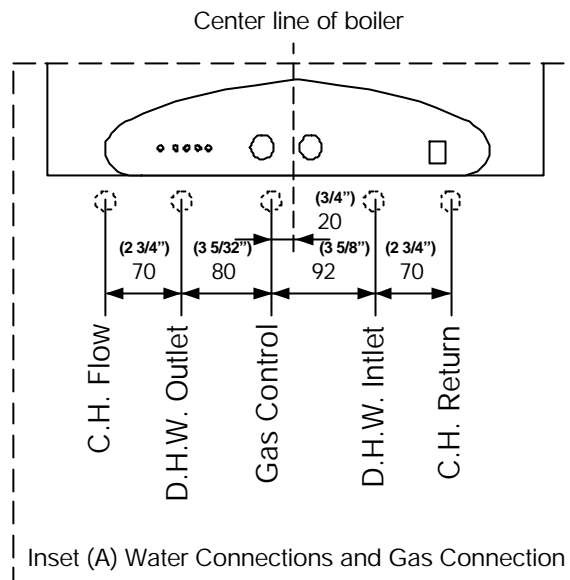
Center line of boiler

(3/4")
20

(2 3/4")
70

(3 5/32")
80

(3 5/8")
92

(2 3/4")
70

C.H. Flow

D.H.W. Outlet

Gas Control

D.H.W. Intlet

C.H. Return

Inset (A) Water Connections and Gas Connection